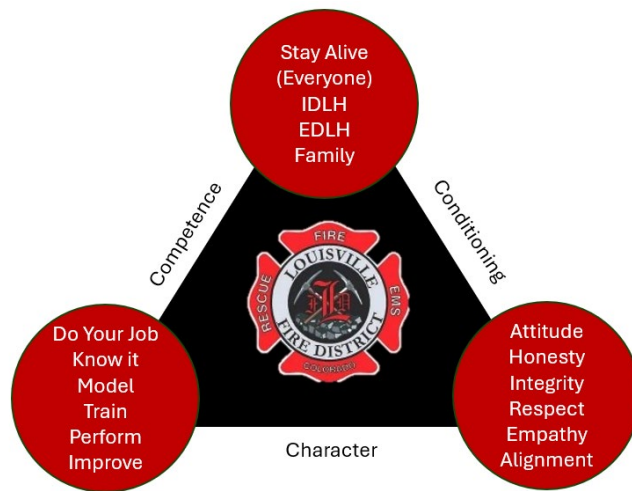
Stay Alive
(Everyone)
IDLH
EDLH
Family

Competence

Conditioning

FIRE
RESCUE
EMS
LOUISVILLE
FIRE DISTRICT
COLORADO

Do Your Job
Know it
Model
Train
Perform
Improve

Character

Attitude
Honesty
Integrity
Respect
Empathy
Alignment